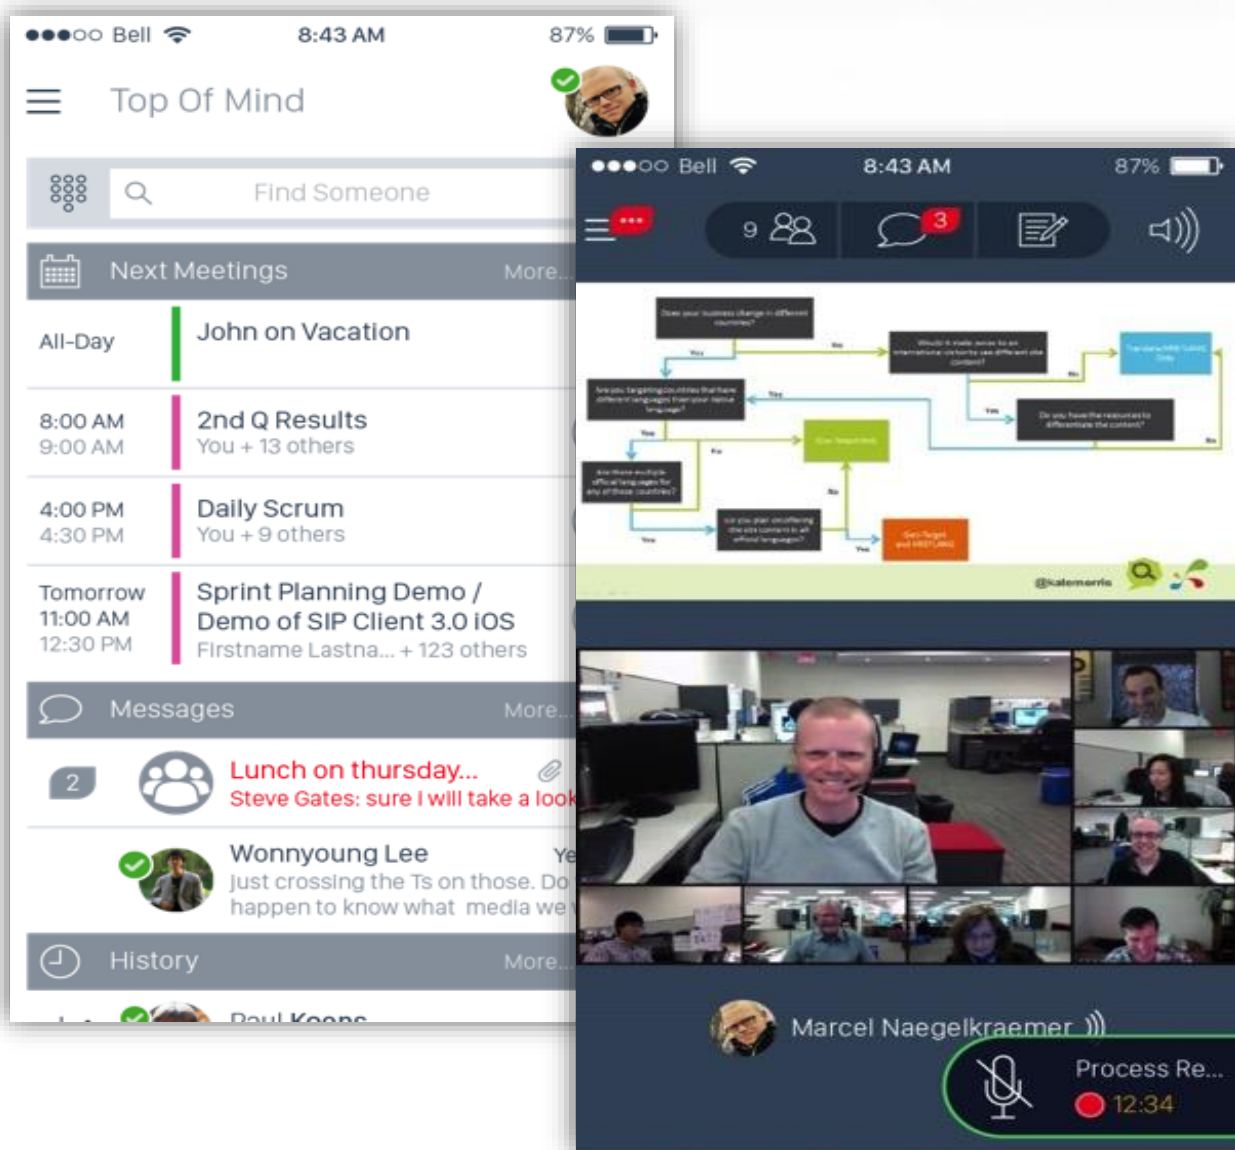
●●●○○ Bell 8:43 AM 87%

Top Of Mind

Find Someone

Next Meetings More...

All-Day John on Vacation

8:00 AM 9:00 AM 2nd Q Results You + 13 others

4:00 PM 4:30 PM Daily Scrum You + 9 others

Tomorrow 11:00 AM 12:30 PM Sprint Planning Demo / Demo of SIP Client 3.0 iOS Firstname Lastna... + 123 others

Messages More...

2 Lunch on thursday... Steve Gates: sure I will take a look

Wonnyoung Lee Ye Just crossing the Ts on those. Do happen to know what media we

History More...

Paul Koons

●●●○○ Bell 8:43 AM 87%

9

3

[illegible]

@katemorris

Marcel Naegelkraemer

Process Re...

12:34